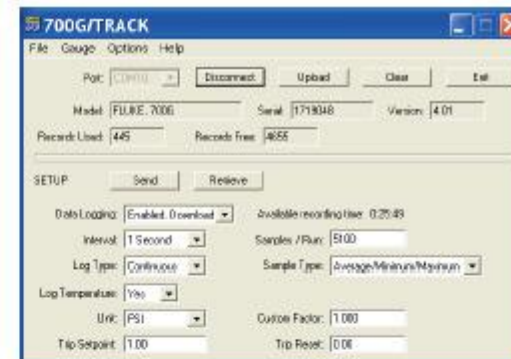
700G/TRACK

File Gauge Options Help

Port: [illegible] Disconnect Upload Clear Exit

Model: FLUKE 700G Serial: 1719048 Version: 4.01

Records Used: 445 Records Free: 4655

SETUP Send Retrieve

Data Logging: Enabled, Download Available recording time: 0:25:49

Interval: 1 Second Samples / Run: 5100

Log Type: Continuous Sample Type: Average/Minimum/Maximum

Log Temperature: Yes

Unit: PSI Custom Factor: 1.000

Trip Setpoint: 1.00 Trip Reset: 0.00